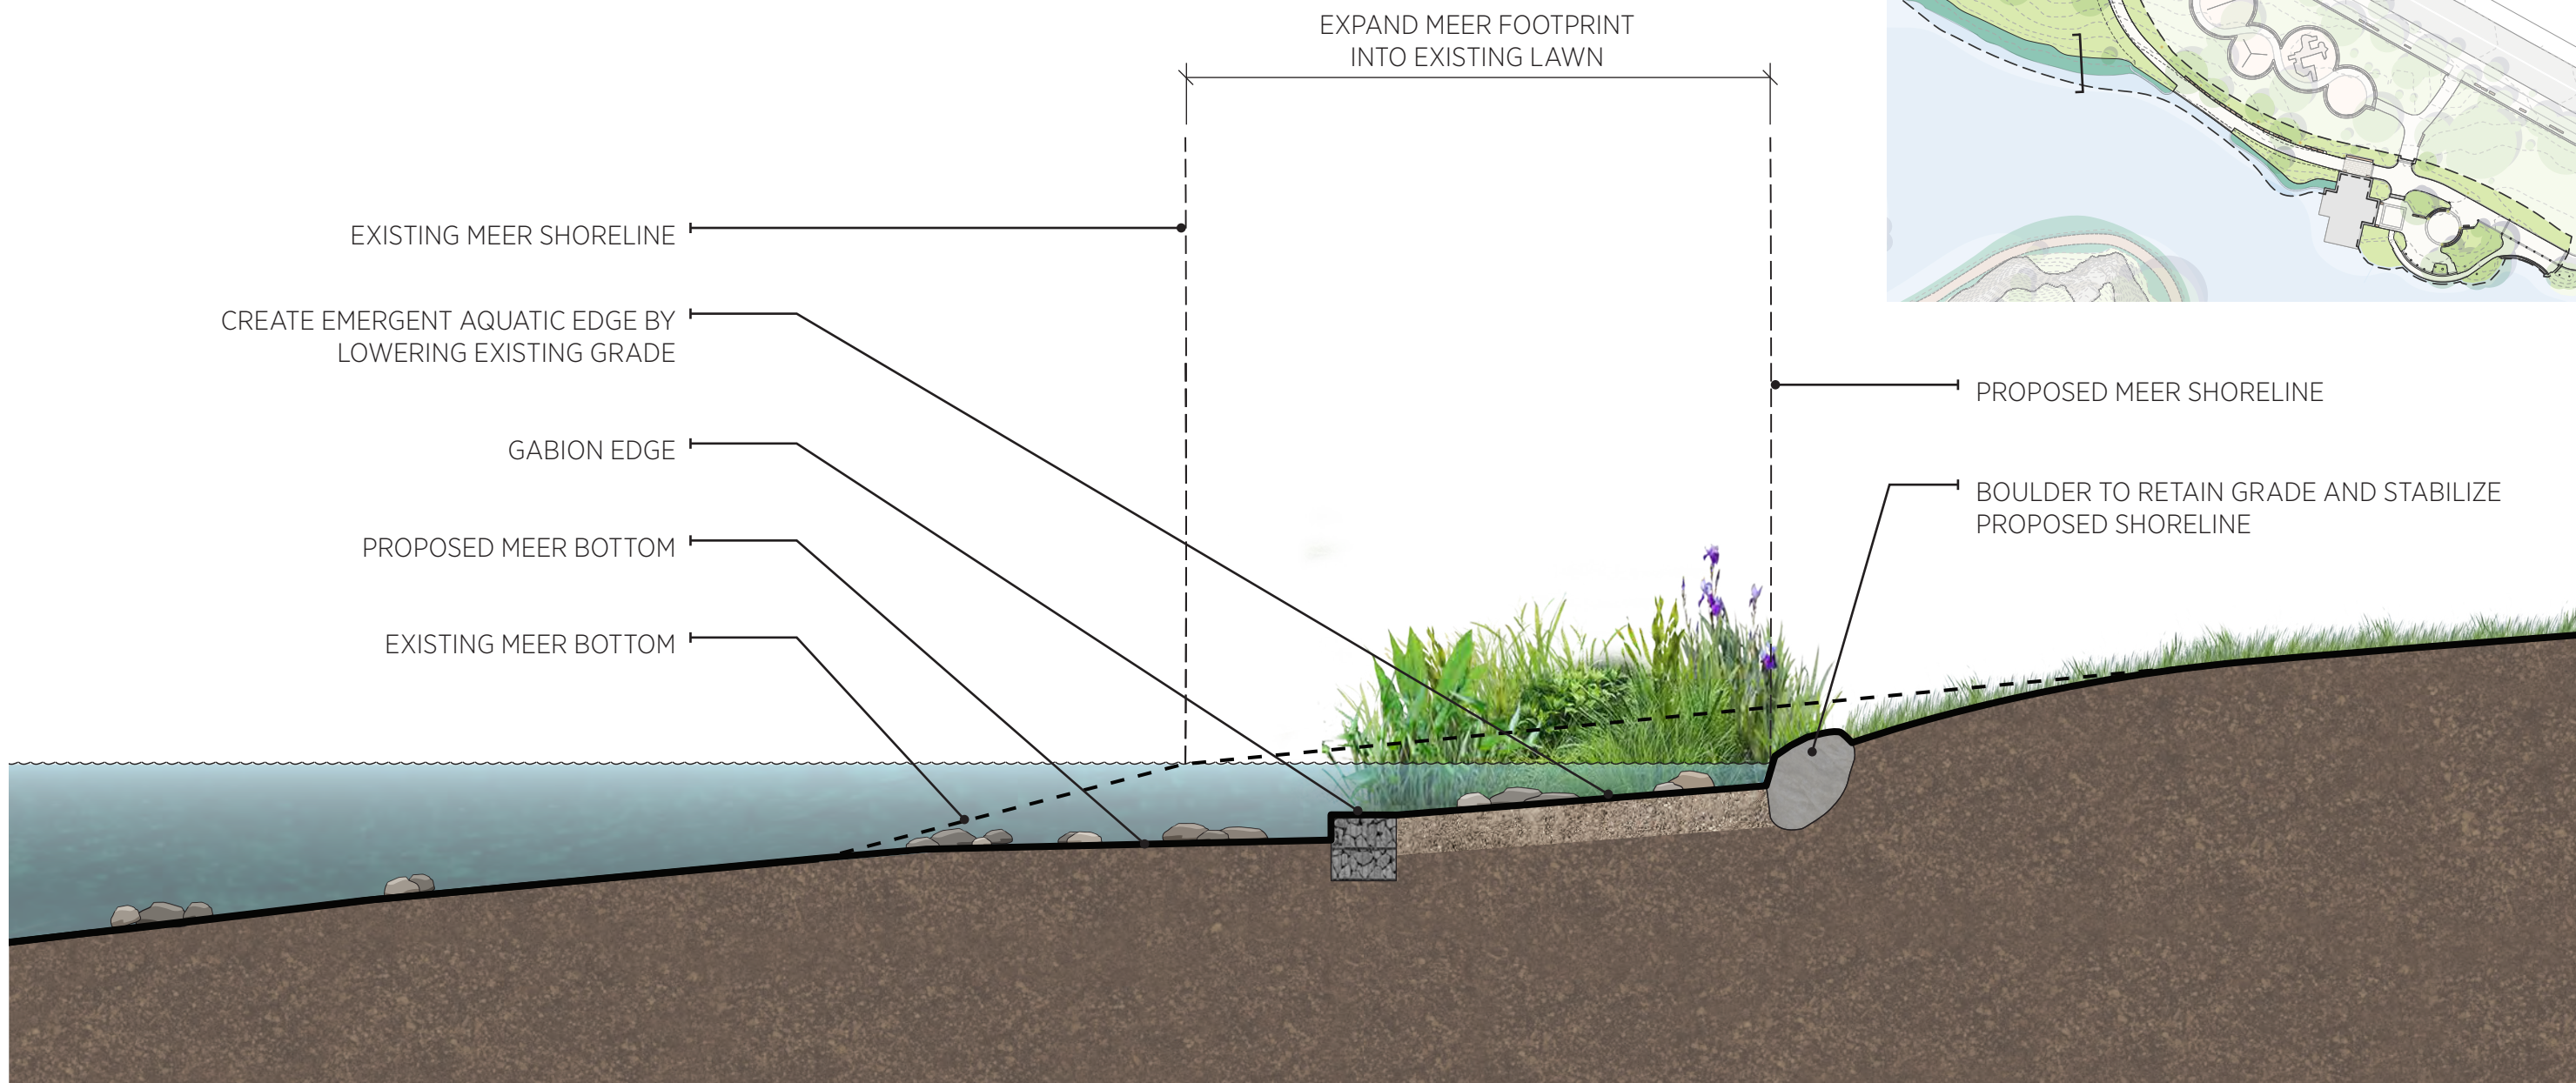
EXPAND MEER FOOTPRINT INTO EXISTING LAWN

EXISTING MEER SHORELINE

CREATE EMERGENT AQUATIC EDGE BY LOWERING EXISTING GRADE

GABION EDGE

PROPOSED MEER BOTTOM

EXISTING MEER BOTTOM

PROPOSED MEER SHORELINE

BOULDER TO RETAIN GRADE AND STABILIZE PROPOSED SHORELINE